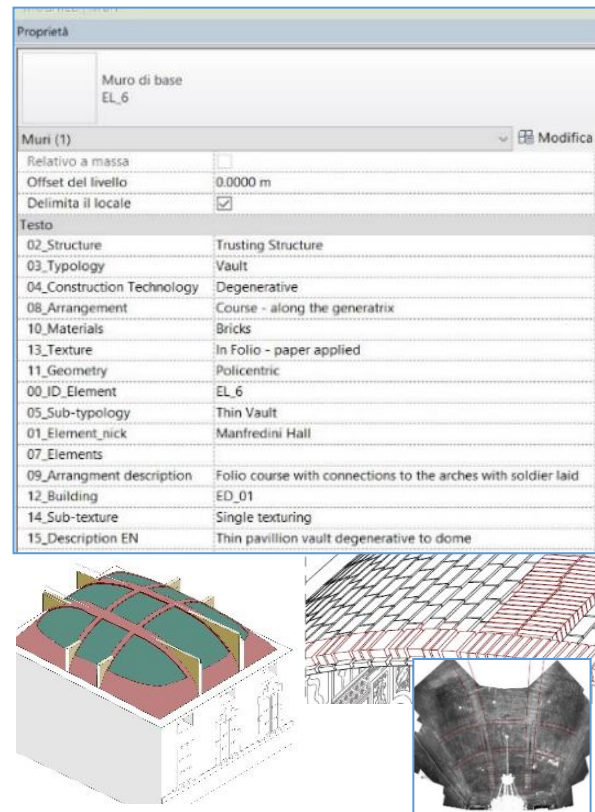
Proprietà

Muro di base
EL_6

Muri (1) Modifica

| | |
|---|---|
| Relativo a massa | ☐ |
| Offset del livello | 0.0000 m |
| Delimita il locale | ☑ |
| Testo | |
| 02_Structure | Trusting Structure |
| 03_Typology | Vault |
| 04_Construction Technology | Degenerative |
| 08_Arrangement | Course - along the generatrix |
| 10_Materials | Bricks |
| 13_Texture | In Folio - paper applied |
| 11_Geometry | Policentric |
| 00_ID_Element | EL_6 |
| 05_Sub-typology | Thin Vault |
| 01_Element_nick | Manfredini Hall |
| 07_Elements | |
| 09_Arrangment description | Folio course with connections to the arches with soldier laid |
| 12_Building | ED_01 |
| 14_Sub-texture | Single texturing |
| 15_Description EN | Thin pavillion vault degenerative to dome |